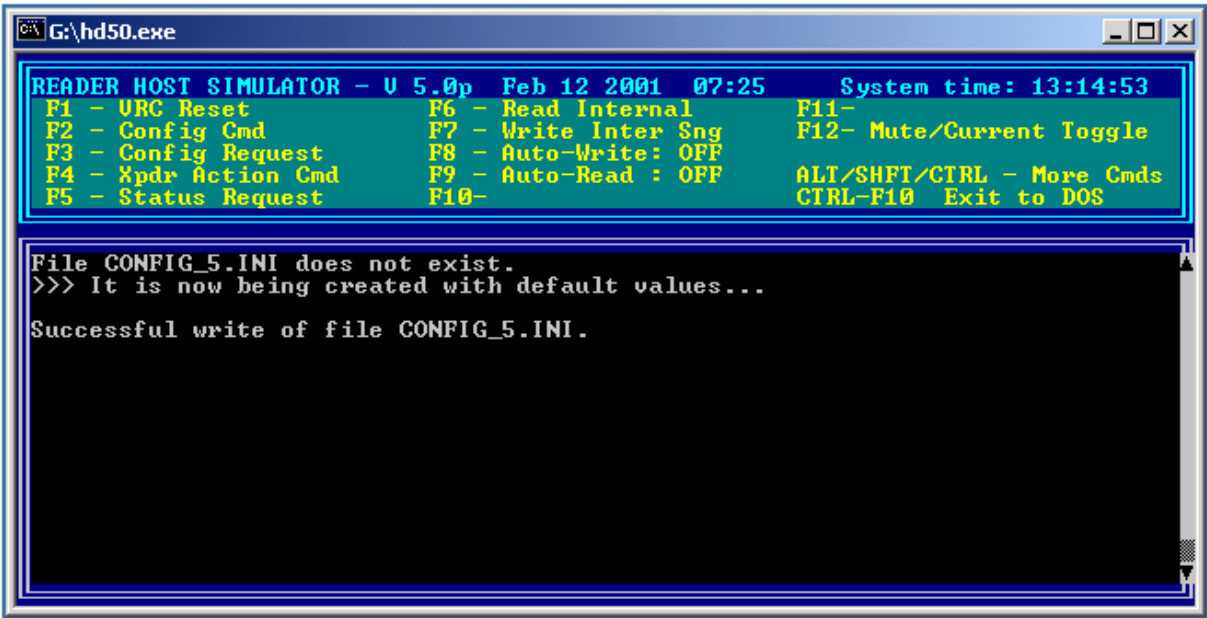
G:\hd50.exe

READER HOST SIMULATOR - V 5.0p Feb 12 2001 07:25 System time: 13:14:53

F1 - VRC Reset
F2 - Config Cmd
F3 - Config Request
F4 - Xpdr Action Cmd
F5 - Status Request

F6 - Read Internal
F7 - Write Inter Sng
F8 - Auto-Write: OFF
F9 - Auto-Read : OFF
F10-

F11-
F12- Mute/Current Toggle

ALT/SHFT/CTRL - More Cmds
CTRL-F10 Exit to DOS

File CONFIG_5.INI does not exist.
>>> It is now being created with default values...

Successful write of file CONFIG_5.INI.